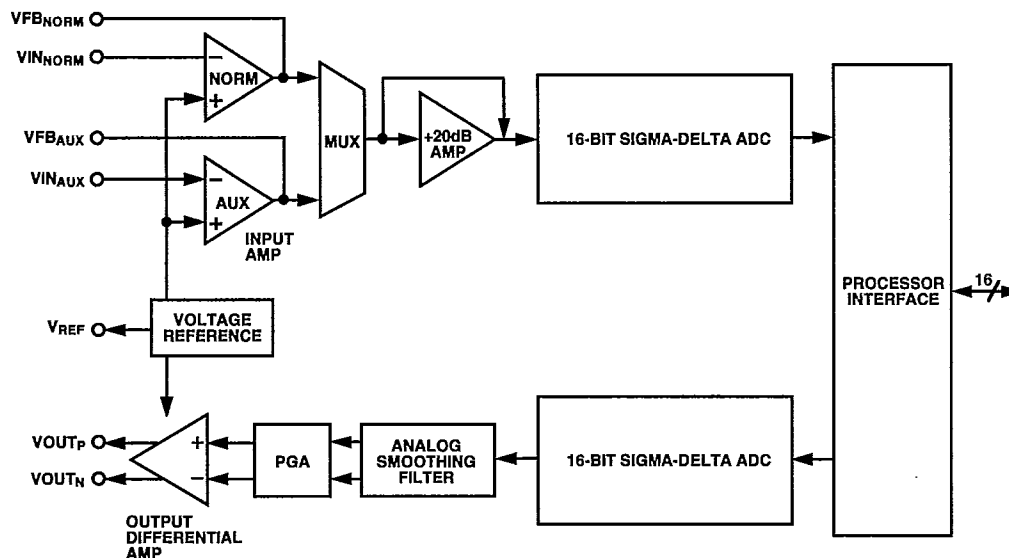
$VFB_{NORM}$

$VIN_{NORM}$

NORM

−

+

$VFB_{AUX}$

$VIN_{AUX}$

−

AUX

+

INPUT AMP

MUX

+20dB AMP

16-BIT SIGMA-DELTA ADC

PROCESSOR INTERFACE

16

$V_{REF}$

VOLTAGE REFERENCE

$VOUT_P$

$VOUT_N$

+

−

OUTPUT DIFFERENTIAL AMP

PGA

ANALOG SMOOTHING FILTER

16-BIT SIGMA-DELTA ADC